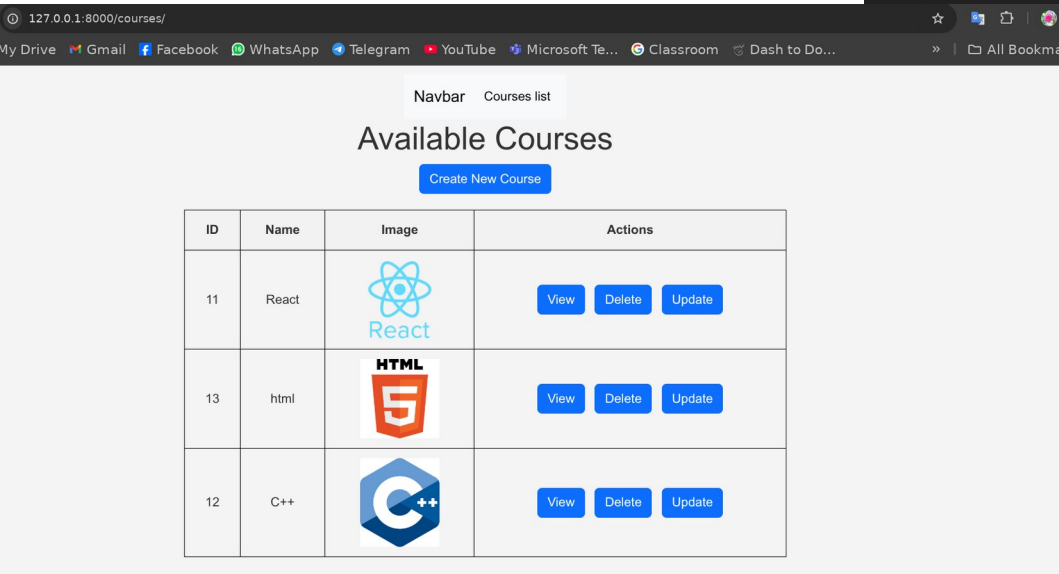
127.0.0.1:8000/courses/

My Drive Gmail Facebook WhatsApp Telegram YouTube Microsoft Te... Classroom Dash to Do... » All Bookma

Navbar Courses list

Available Courses

Create New Course

| ID | Name | Image | Actions |
|---|---|---|---|
| 11 | React | React | View Delete Update |
| 13 | html | HTML 5 | View Delete Update |
| 12 | C++ | C++ | View Delete Update |